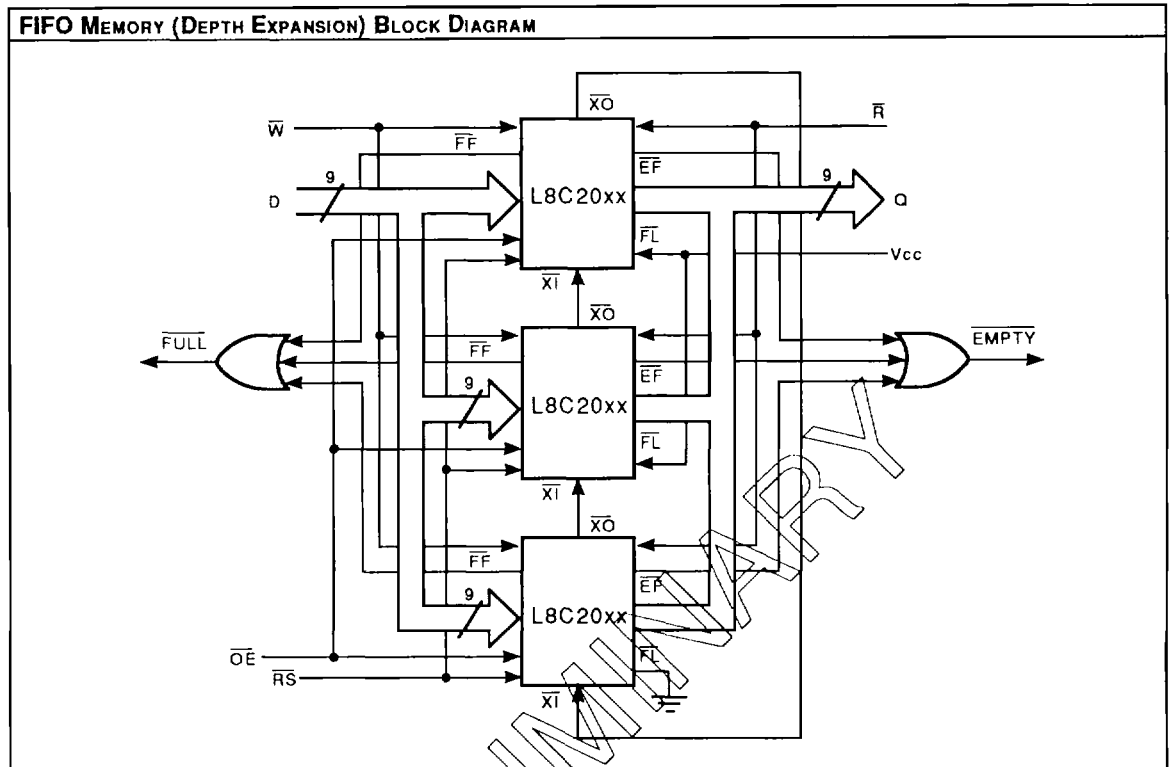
FIFO MEMORY (DEPTH EXPANSION) BLOCK DIAGRAM

$\overline{XO}$

$\overline{W}$

$\overline{R}$

$\overline{FF}$

$\overline{EF}$

9

9

D

L8C20xx

Q

$\overline{FL}$

Vcc

$\overline{XI}$

$\overline{XO}$

$\overline{FULL}$

$\overline{EMPTY}$

$\overline{FF}$

$\overline{EF}$

9

L8C20xx

$\overline{FL}$

$\overline{XI}$

$\overline{XO}$

$\overline{FF}$

$\overline{EF}$

9

L8C20xx

$\overline{OE}$

$\overline{FL}$

$\overline{RS}$

$\overline{XI}$

PRELIMINARY